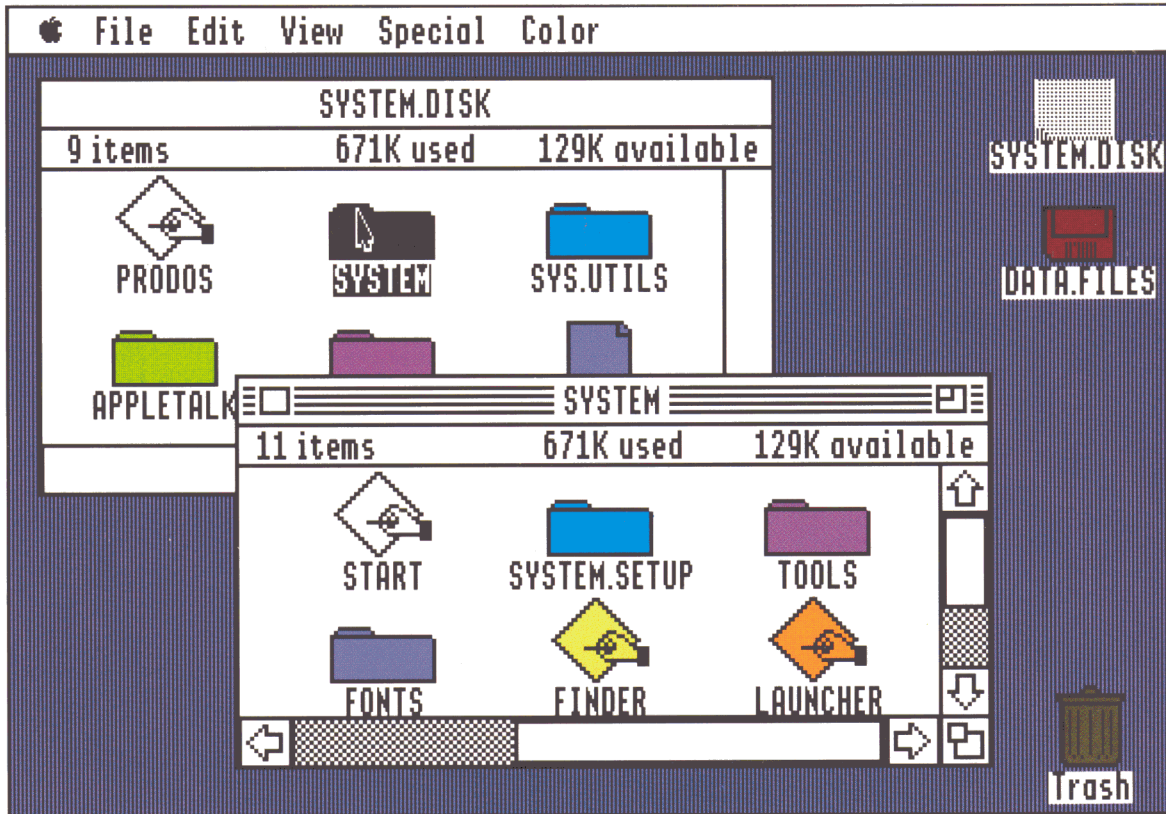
File Edit View Special Color

SYSTEM.DISK
9 items 671K used 129K available
PRODOS
SYSTEM
SYS.UTILS
APPLETALK

SYSTEM
11 items 671K used 129K available
START
SYSTEM.SETUP
TOOLS
FONTS
FINDER
LAUNCHER

SYSTEM.DISK
DATA.FILES
Trash